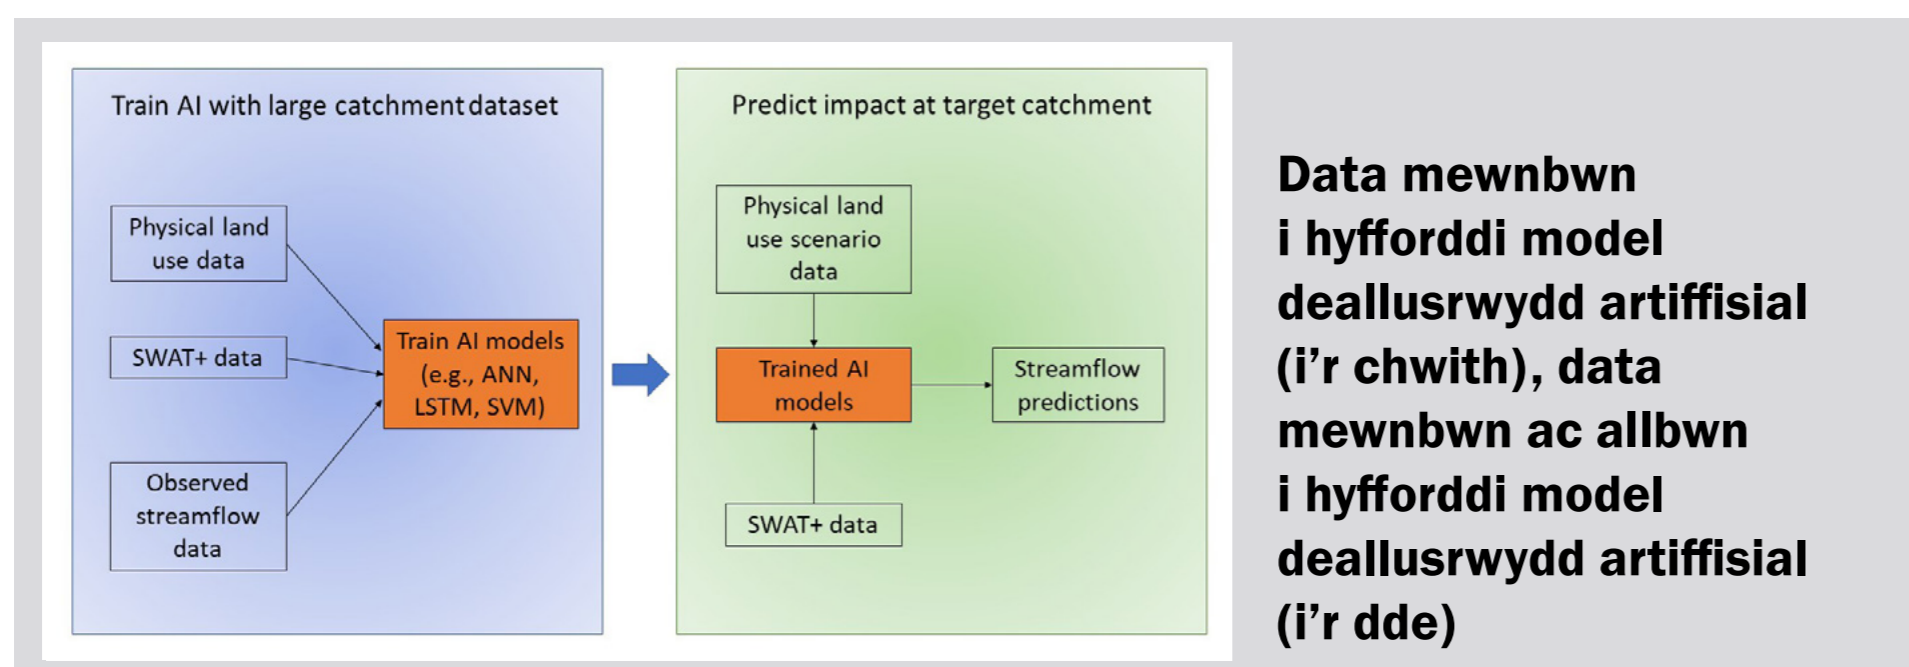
Train AI with large catchment dataset

Physical land use data

SWAT+ data

Observed streamflow data

Train AI models (e.g., ANN, LSTM, SVM)

Predict impact at target catchment

Physical land use scenario data

Trained AI models

Streamflow predictions

SWAT+ data

Data mewnbwn i hyfforddi model deallusrwydd artiffisial (i’r chwith), data mewnbwn ac allbwn i hyfforddi model deallusrwydd artiffisial (i’r dde)